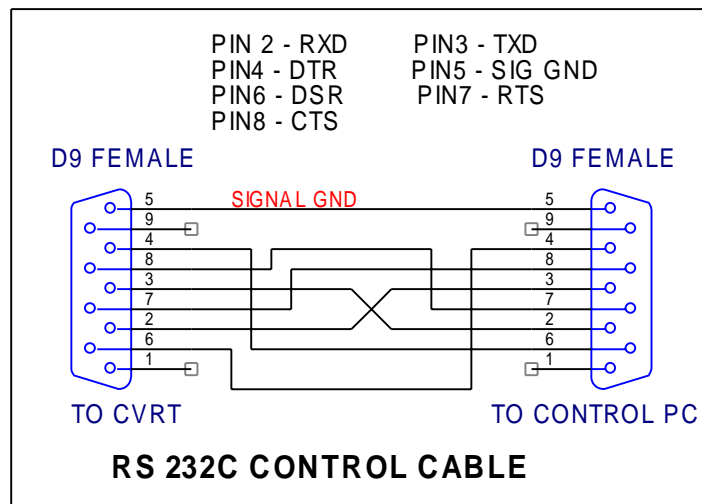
PIN 2 - RXD PIN3 - TXD
PIN4 - DTR PIN5 - SIG GND
PIN6 - DSR PIN7 - RTS
PIN8 - CTS

D9 FEMALE

D9 FEMALE

SIGNAL GND

5
9
4
8
3
7
2
6
1

5
9
4
8
3
7
2
6
1

TO CVRT

TO CONTROL PC

RS 232C CONTROL CABLE